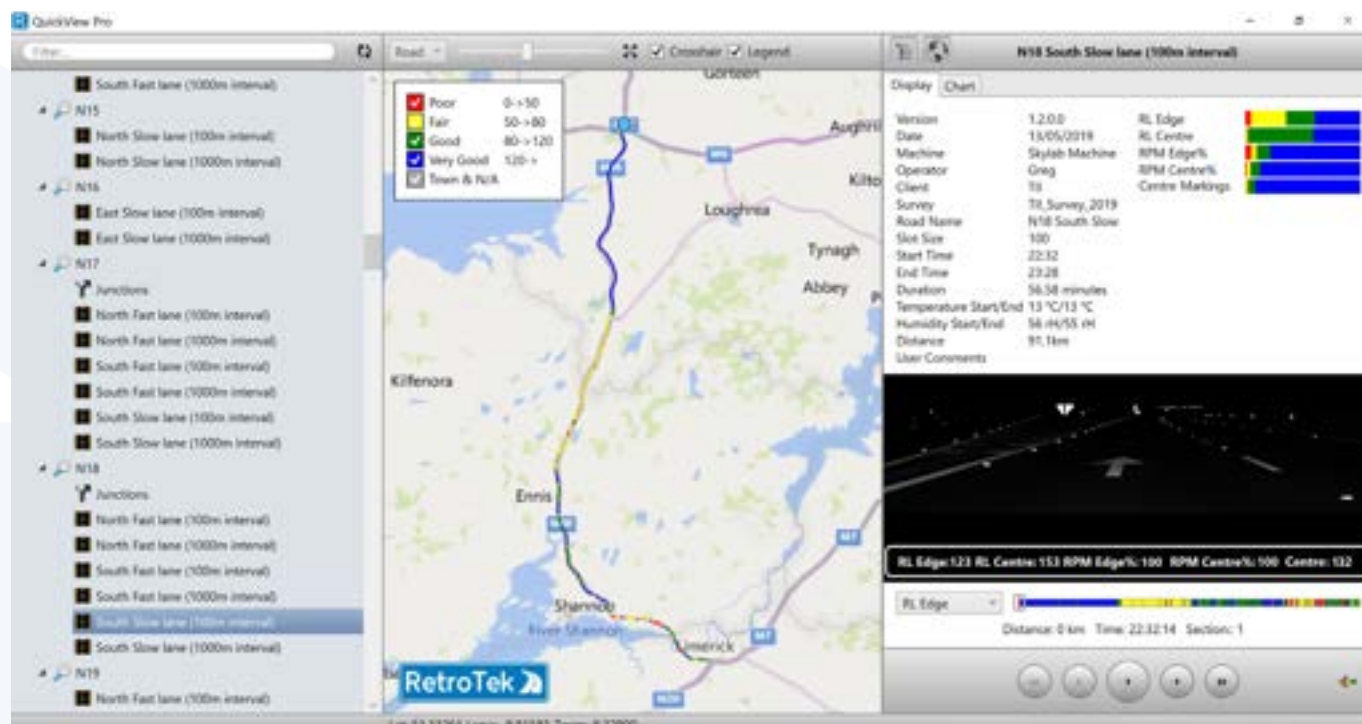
QuickView Pro

Filter...

South Fast lane (1000m interval)
N15
North Slow lane (100m interval)
North Slow lane (1000m interval)
N16
East Slow lane (100m interval)
East Slow lane (1000m interval)
N17
Junctions
North Fast lane (100m interval)
North Fast lane (1000m interval)
South Fast lane (100m interval)
South Fast lane (1000m interval)
South Slow lane (100m interval)
South Slow lane (1000m interval)
N18
Junctions
North Fast lane (100m interval)
North Fast lane (1000m interval)
South Fast lane (100m interval)
South Fast lane (1000m interval)
South Slow lane (100m interval)
South Slow lane (1000m interval)
N19
North Fast lane (100m interval)

Road
Crosshair Legend

| | |
|---|---|
| Poor | 0->50 |
| Fair | 50->80 |
| Good | 80->120 |
| Very Good | 120-> |
| Town & N/A | |

Gorteen
Aughrim
Kilto
Loughrea
Tynagh
Abbey
Kilfenora
Ennis
Shannon
River Shannon
Limerick

RetroTek

Lat: 52.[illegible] Long: -8.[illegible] Zoom: 9.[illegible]

N18 South Slow lane (100m interval)

Display Chart

| | |
|---|---|
| Version | 1.2.0.0 |
| Date | 13/05/2019 |
| Machine | Skylab Machine |
| Operator | Greg |
| Client | TII |
| Survey | TII_Survey_2019 |
| Road Name | N18 South Slow |
| Slot Size | 100 |
| Start Time | 22:32 |
| End Time | 23:28 |
| Duration | 56.58 minutes |
| Temperature Start/End | 13 °C/13 °C |
| Humidity Start/End | 56 rH/55 rH |
| Distance | 91.1km |
| User Comments | |

RL Edge
RL Centre
RPM Edge%
RPM Centre%
Centre Markings

RL Edge:123 RL Centre: 153 RPM Edge%: 100 RPM Centre%: 100 Centre: 132

RL Edge

Distance: 0 km Time: 22:32:14 Section: 1